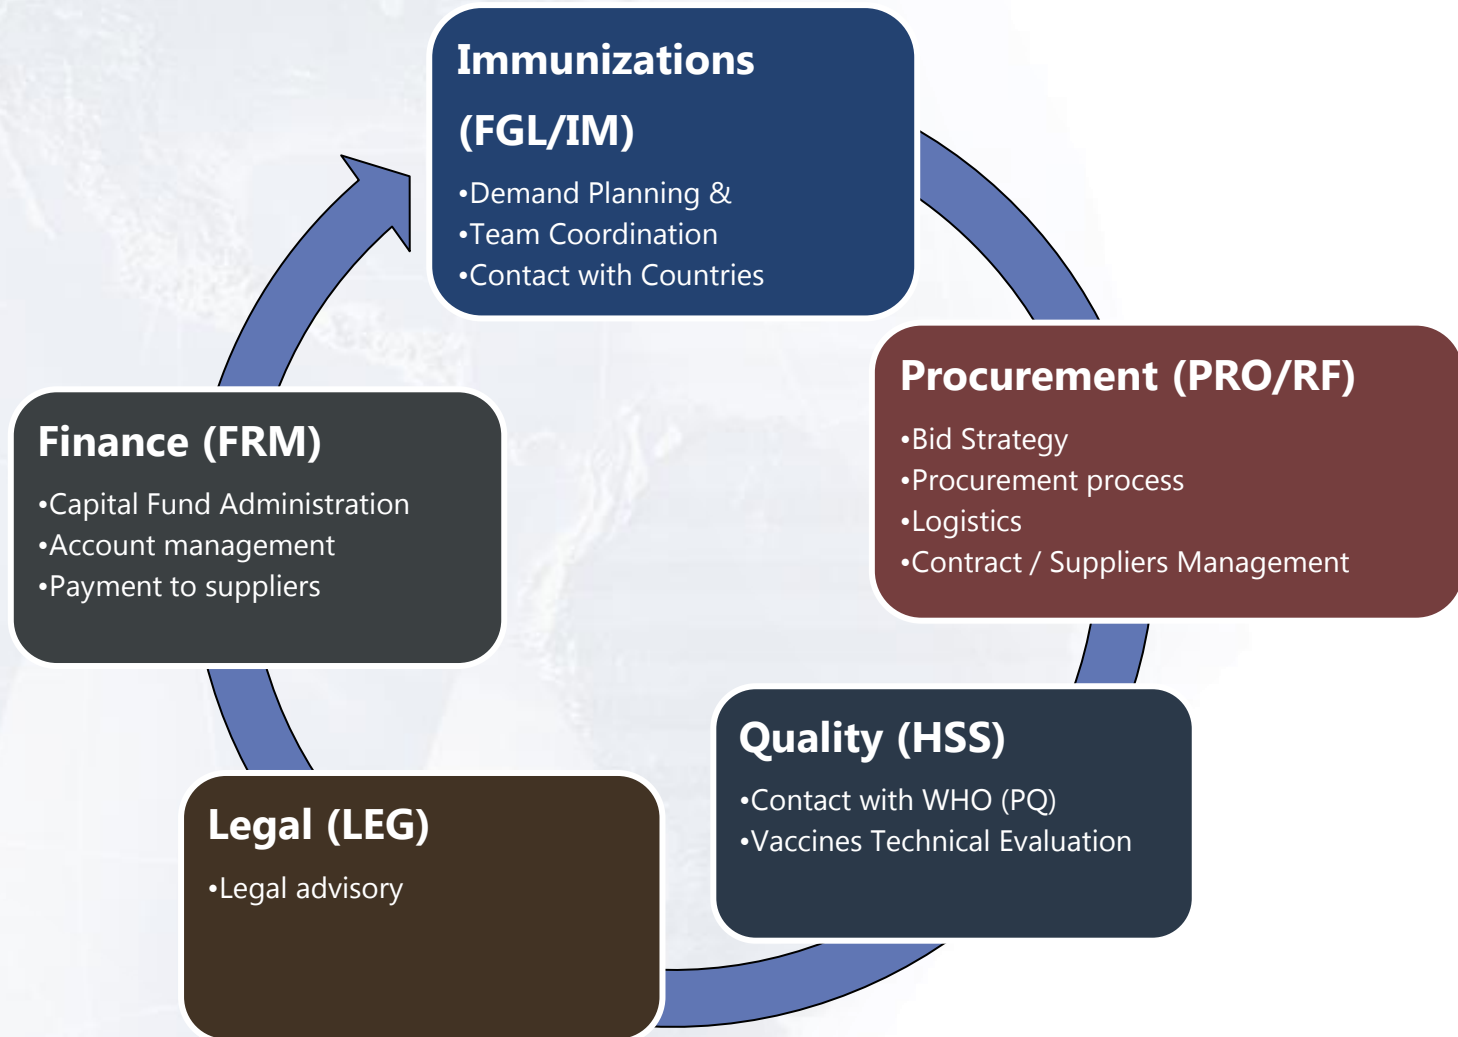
Immunizations (FGL/IM)

•Demand Planning &
•Team Coordination
•Contact with Countries

Procurement (PRO/RF)

•Bid Strategy
•Procurement process
•Logistics
•Contract / Suppliers Management

Quality (HSS)

•Contact with WHO (PQ)
•Vaccines Technical Evaluation

Legal (LEG)

•Legal advisory

Finance (FRM)

•Capital Fund Administration
•Account management
•Payment to suppliers